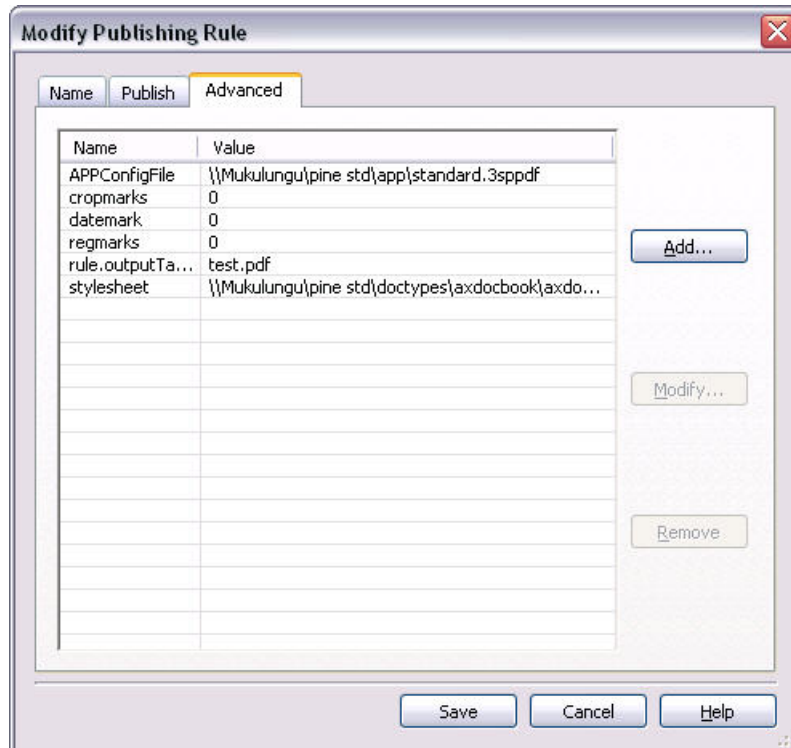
Modify Publishing Rule

Name Publish Advanced

| Name | Value |
|---|---|
| APPConfigFile | \\Mukulungu\pine std\app\standard.3sppdf |
| cropmarks | 0 |
| datemark | 0 |
| regmarks | 0 |
| rule.outputTa... | test.pdf |
| stylesheet | \\Mukulungu\pine std\doctypes\axdocbook\axdo... |

Add...

Modify...

Remove

Save Cancel Help